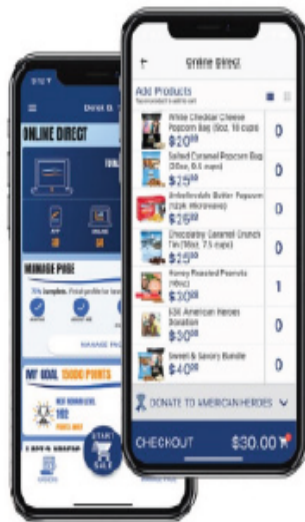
← Online Direct

Add Products

White Cheddar Cheese Popcorn Bag (6oz, 18 cups) $20.00 0

Salted Caramel Popcorn Bag (8oz, 8.5 cups) $25.00 0

Unbelievable Butter Popcorn (12pk Microwave) $25.00 0

Chocolatey Caramel Crunch Tin (16oz, 7.5 cups) $25.00 0

Honey Roasted Peanuts (10oz) $30.00 1

$30 American Heroes Donation $30.00 0

Sweet & Savory Bundle $40.00 0

DONATE TO AMERICAN HEROES

CHECKOUT $30.00

Direct S

ONLINE DIRECT

MANAGE PAGE

MANAGE PA

MY GOAL 15000 POINTS

182

START SALE

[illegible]